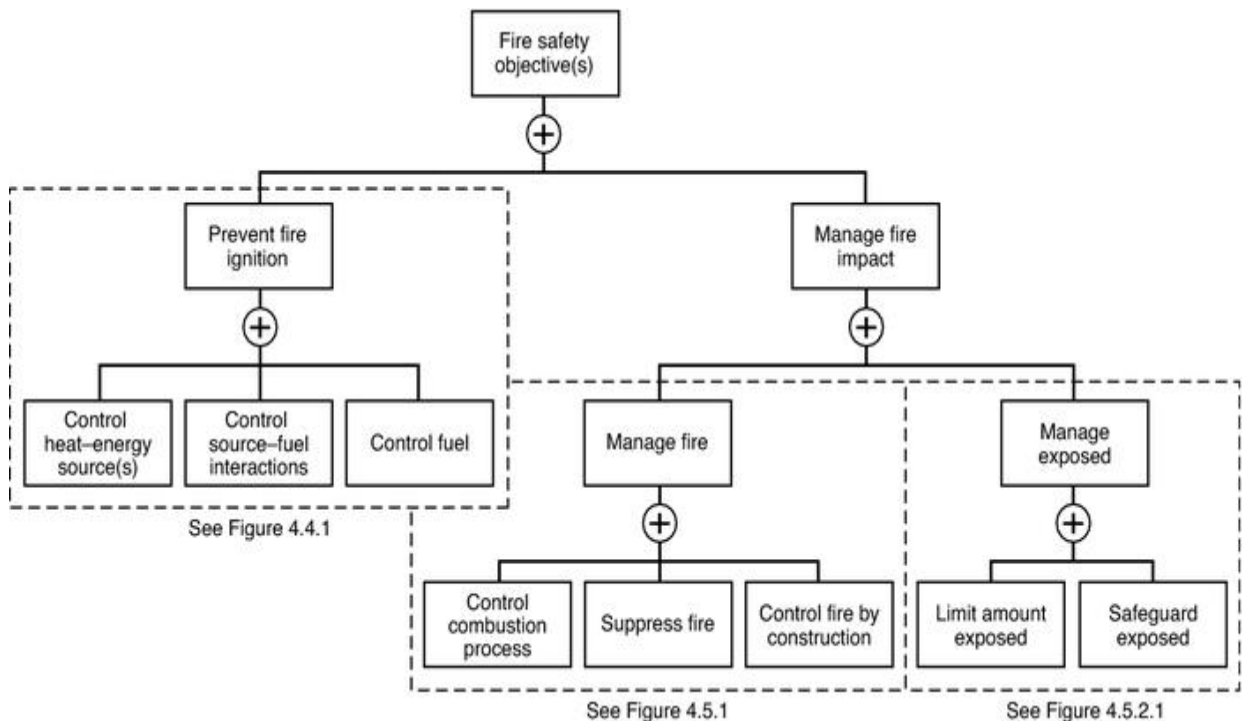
Fire safety objective(s)

$\oplus$

Prevent fire ignition

$\oplus$

Control heat–energy source(s)

Control source–fuel interactions

Control fuel

See Figure 4.4.1

Manage fire impact

$\oplus$

Manage fire

$\oplus$

Control combustion process

Suppress fire

Control fire by construction

See Figure 4.5.1

Manage exposed

$\oplus$

Limit amount exposed

Safeguard exposed

See Figure 4.5.2.1